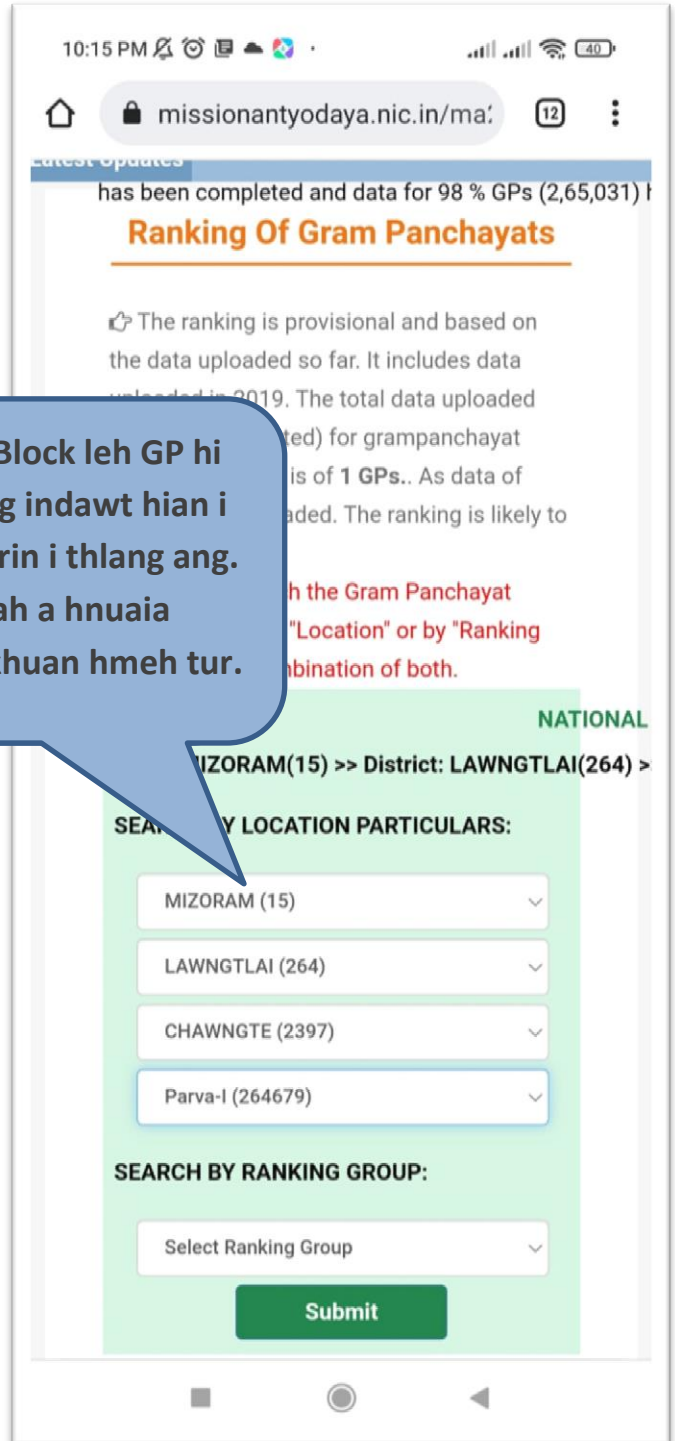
10:15 PM

40

missionantyodaya.nic.in/ma

12

Latest Updates

has been completed and data for 98 % GPs (2,65,031) h

Ranking Of Gram Panchayats

The ranking is provisional and based on the data uploaded so far. It includes data uploaded in 2019. The total data uploaded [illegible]ted) for grampanchayat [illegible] is of 1 GPs.. As data of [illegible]aded. The ranking is likely to

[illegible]h the Gram Panchayat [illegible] "Location" or by "Ranking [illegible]bination of both.

Block leh GP hi
g indawt hian i
rin i thlang ang.
ah a hnuaia
thuan hmeh tur.

NATIONAL

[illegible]IZORAM(15) >> District: LAWNGTLAI(264) >

SEA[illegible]Y LOCATION PARTICULARS:

MIZORAM (15)

LAWNGTLAI (264)

CHAWNGTE (2397)

Parva-I (264679)

SEARCH BY RANKING GROUP:

Select Ranking Group

Submit